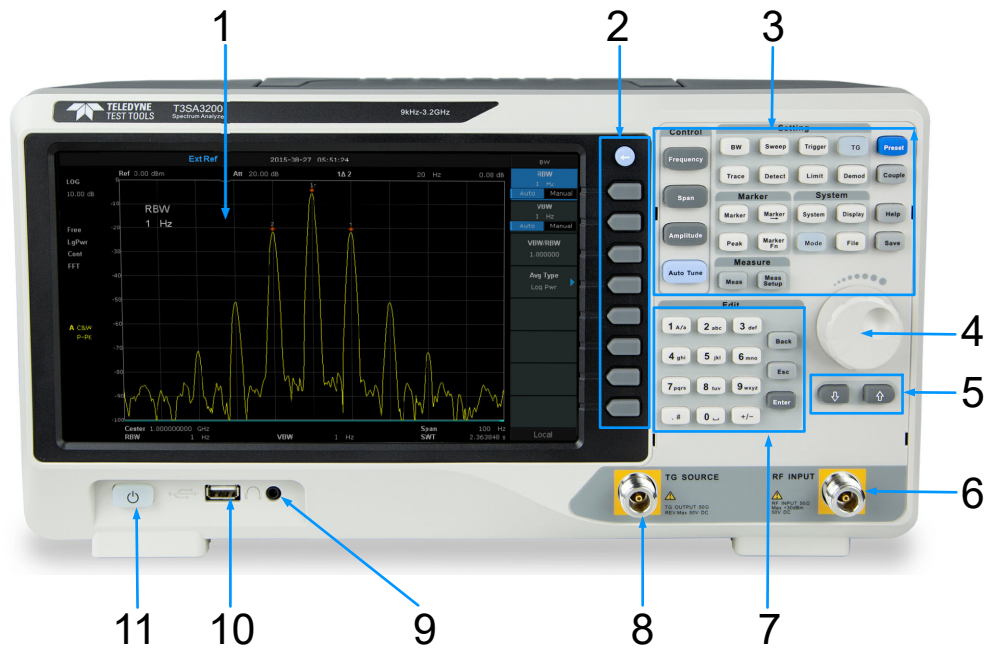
1
2
3
TELEDYNE TEST TOOLS
T3SA3200 Spectrum Analyzer
9kHz-3.2GHz
Ext Ref
2015-10-27 05:51:24
Ref 3.00 dBm
Att 20.00 dB
1Δ2
20 Hz
0.00 dB
LOG
10.00 dB
RBW
1 Hz
Free
LgPwr
Cont
FFT
A C&W
P-Pk
Center 1.800000000 GHz
Span 100 Hz
RBW 1 Hz
VBW 1 Hz
SWT 2.363848 s
BW
RBW
1 Hz
Auto Manual
VBW
1 Hz
Auto Manual
VBW/RBW
1.000000
Avg Type
Log Pwr
Local
Control
Frequency
Span
Amplitude
Auto Tune
Setting
BW
Sweep
Trigger
TG
Preset
Trace
Detect
Limit
Demod
Couple
Marker
Marker
Marker →
Peak
Marker Fn
System
System
Display
Help
Mode
File
Save
Measure
Meas
Meas Setup
Edit
1 A/a
2 abc
3 def
Back
4 ghi
5 jkl
6 mno
Esc
7 pqrs
8 tuv
9 wxyz
Enter
. #
0 ⌴
+/-
4
5
6
TG SOURCE
TG OUTPUT 50Ω
REV.Max 50V DC
RF INPUT
RF INPUT 50Ω
Max +30dBm
50V DC
11
10
9
8
7